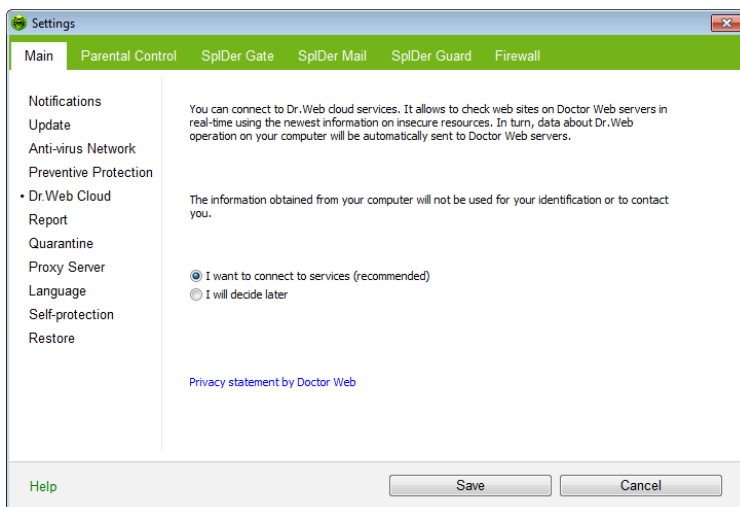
Settings

Main | Parental Control | SpIDer Gate | SpIDer Mail | SpIDer Guard | Firewall

Notifications
Update
Anti-virus Network
Preventive Protection
• Dr.Web Cloud
Report
Quarantine
Proxy Server
Language
Self-protection
Restore

You can connect to Dr.Web cloud services. It allows to check web sites on Doctor Web servers in real-time using the newest information on insecure resources. In turn, data about Dr.Web operation on your computer will be automatically sent to Doctor Web servers.

The information obtained from your computer will not be used for your identification or to contact you.

I want to connect to services (recommended)
I will decide later

Privacy statement by Doctor Web

Help

Save

Cancel